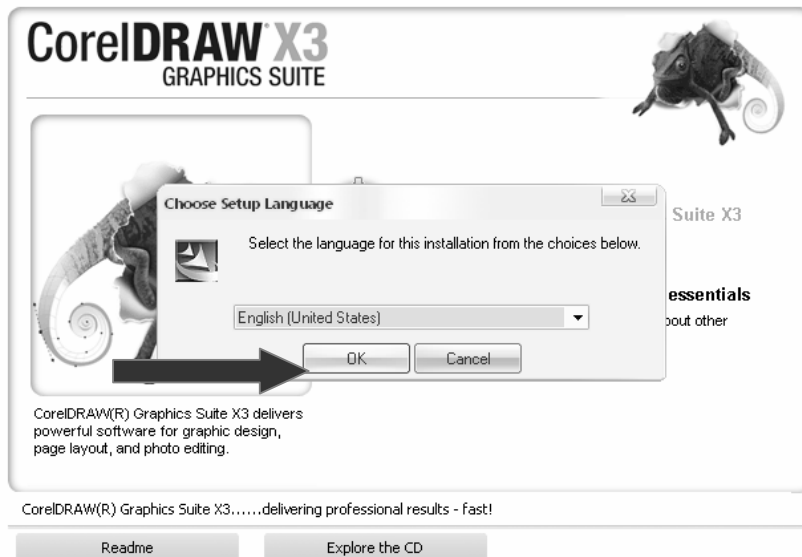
CorelDRAW X3
GRAPHICS SUITE

Choose Setup Language

Select the language for this installation from the choices below.

English (United States)

OK

Cancel

Suite X3

essentials

bout other

CorelDRAW(R) Graphics Suite X3 delivers powerful software for graphic design, page layout, and photo editing.

CorelDRAW(R) Graphics Suite X3......delivering professional results - fast!

Readme

Explore the CD